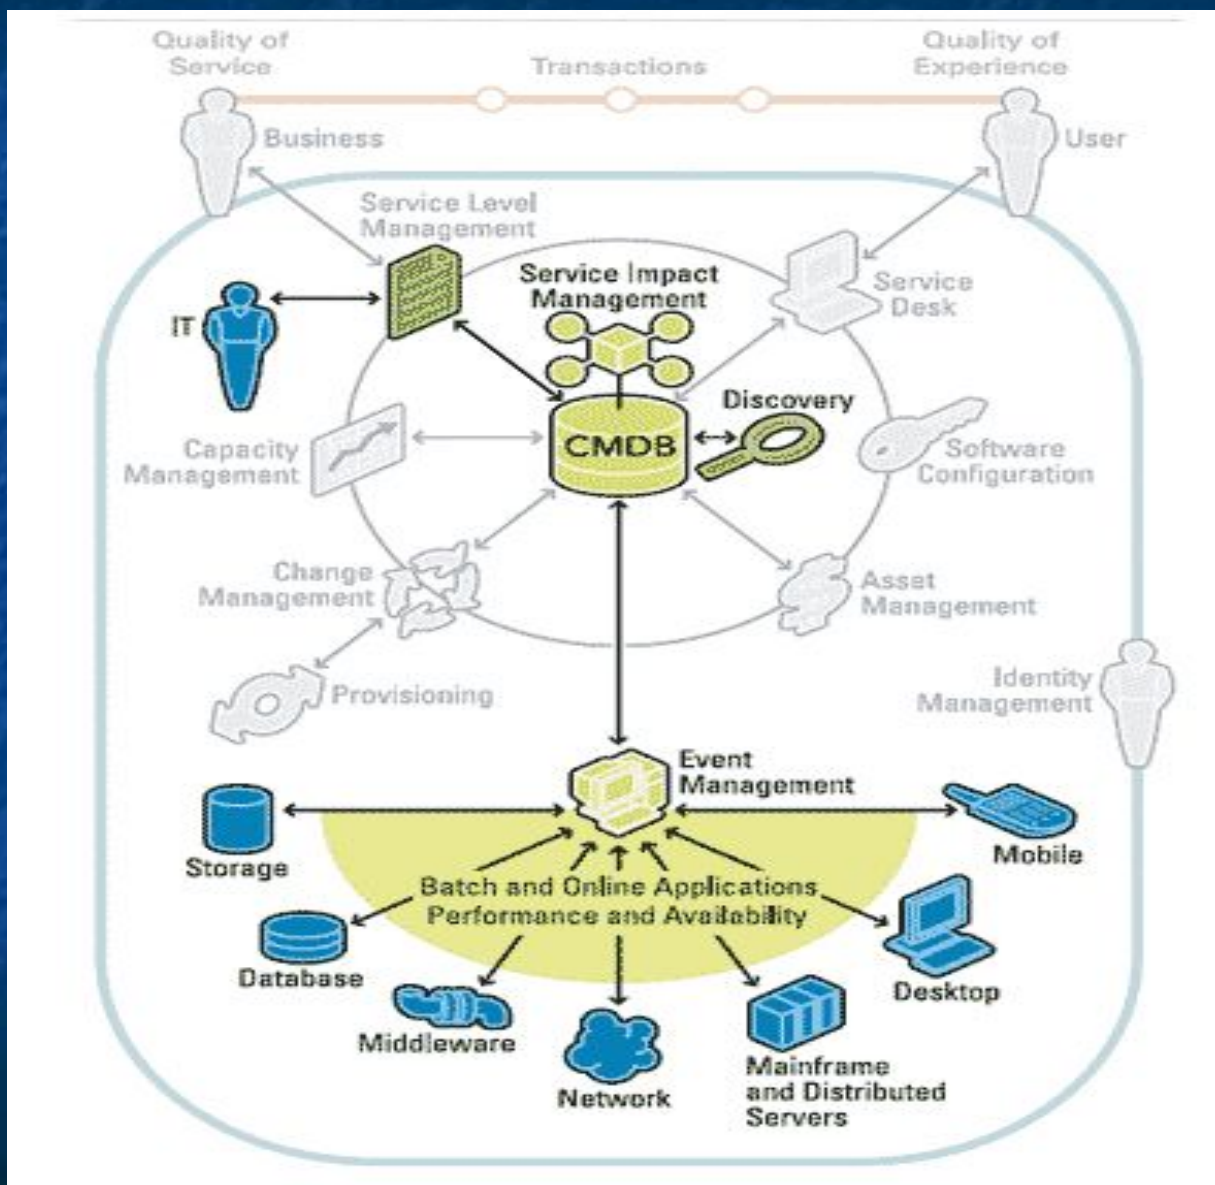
Quality of Service

Transactions

Quality of Experience

Business

User

Service Level Management

IT

Service Impact Management

Service Desk

Discovery

CMDB

Capacity Management

Software Configuration

Change Management

Asset Management

Provisioning

Identity Management

Event Management

Storage

Mobile

Batch and Online Applications Performance and Availability

Database

Desktop

Middleware

Network

Mainframe and Distributed Servers